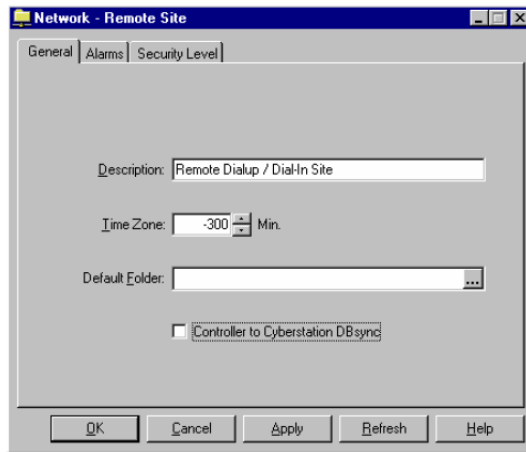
Network - Remote Site

General | Alarms | Security Level

Description: Remote Dialup / Dial-In Site

Time Zone: -300 Min.

Default Folder: ...

Controller to Cyberstation DBsync

OK | Cancel | Apply | Refresh | Help